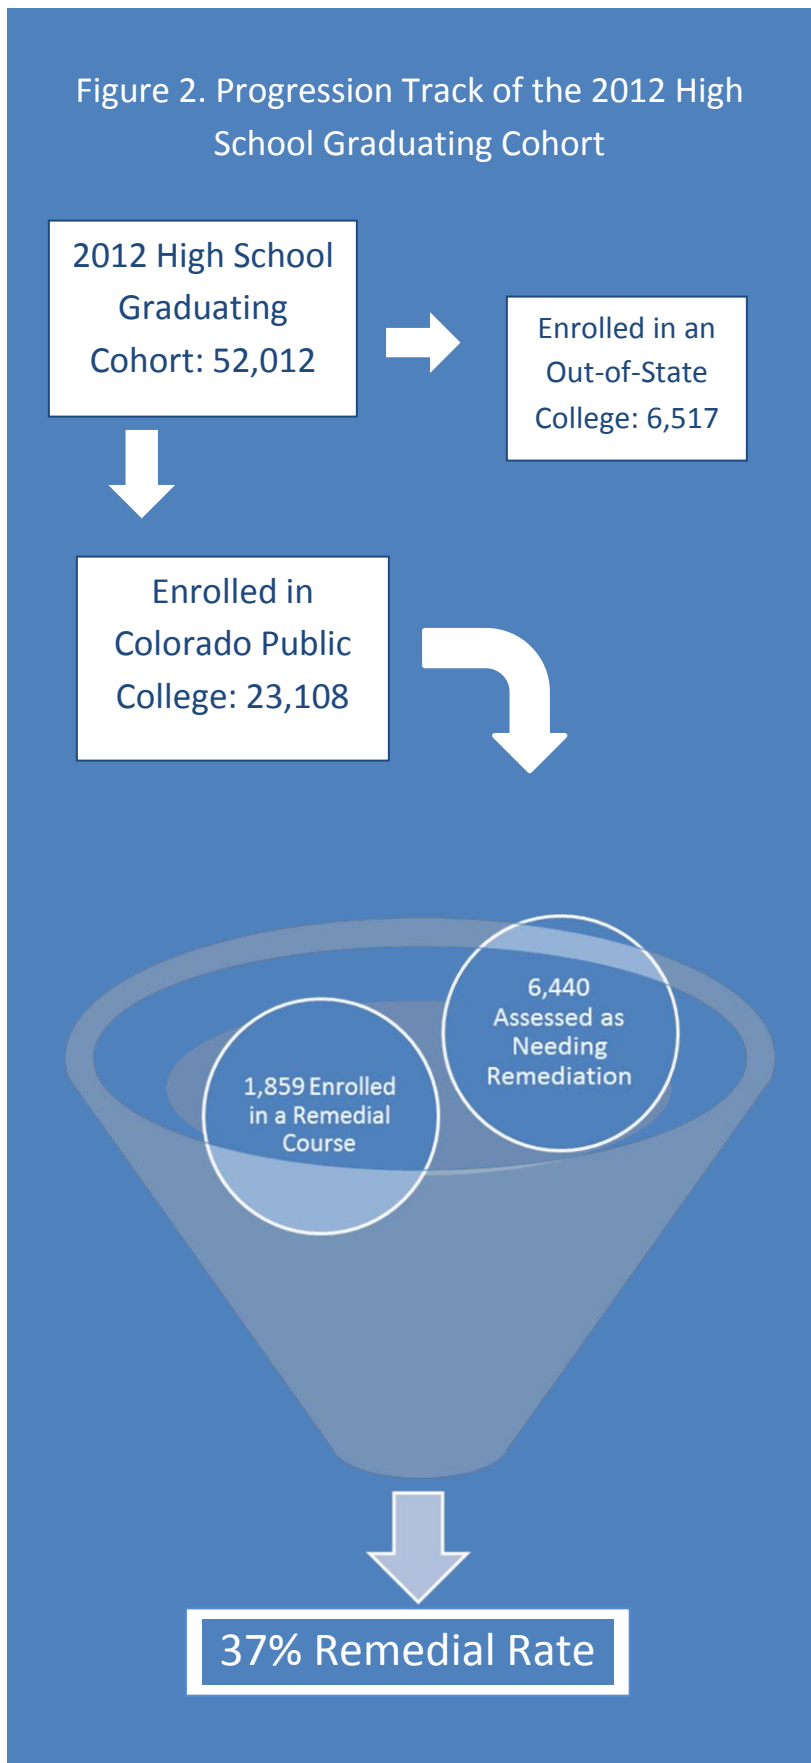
Figure 2. Progression Track of the 2012 High School Graduating Cohort

2012 High School Graduating Cohort: 52,012

Enrolled in an Out-of-State College: 6,517

Enrolled in Colorado Public College: 23,108

6,440 Assessed as Needing Remediation

1,859 Enrolled in a Remedial Course

37% Remedial Rate